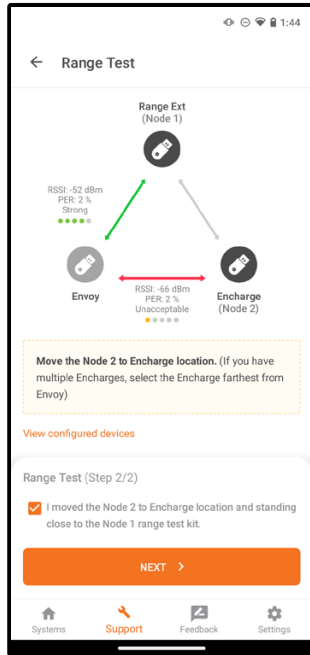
1:44

Range Test

Range Ext
(Node 1)

RSSI: -52 dBm
PER: 2 %
Strong

Envoy

RSSI: -66 dBm
PER: 2 %
Unacceptable

Encharge
(Node 2)

**Move the Node 2 to Encharge location.** (If you have multiple Encharges, select the Encharge farthest from Envoy)

View configured devices

Range Test (Step 2/2)

I moved the Node 2 to Encharge location and standing close to the Node 1 range test kit.

NEXT >

Systems Support Feedback Settings